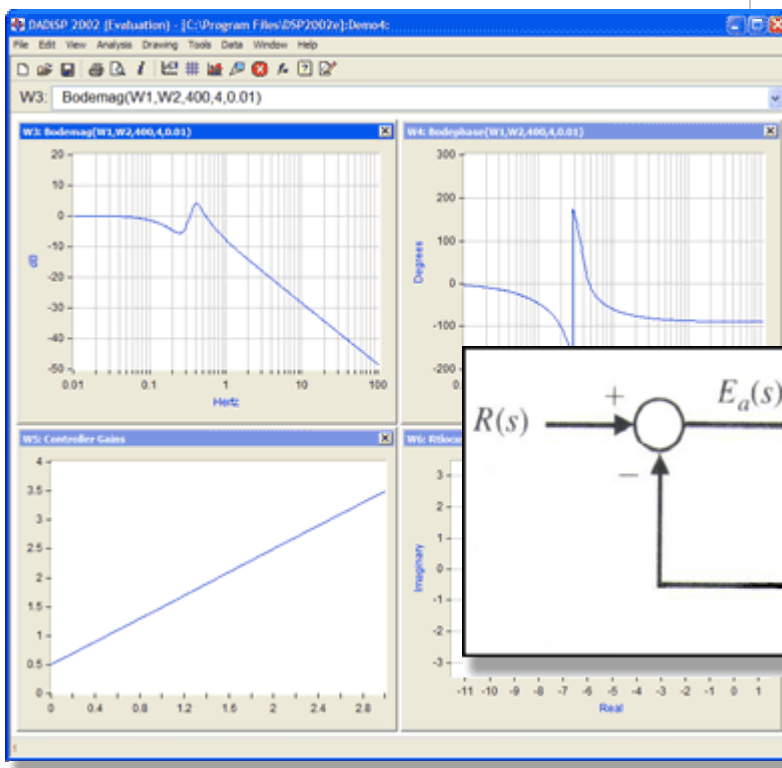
DADiSP 2002 (Evaluation) - [C:\Program Files\DSP2002e]:Demo4:

File Edit View Analysis Drawing Tools Data Window Help

W3: Bodemag(W1,W2,400,4,0.01)

W3: Bodemag(W1,W2,400,4,0.01)

20
10
0
-10
-20
-30
-40
-50
dB
0.01 0.1 1 10 100
Hertz

W4: Bodephase(W1,W2,400,4,0.01)

300
200
100
0
-100
-200
Degrees

W5: Controller Gains

4
3.5
3
2.5
2
1.5
1
0.5
0
0 0.4 0.8 1.2 1.6 2 2.4 2.8

W6: Rlocus

3
2
1
0
-1
-2
-3
Imaginary
-11 -10 -9 -8 -7 -6 -5 -4 -3 -2 -1 0 1
Real

$R(s)$ + − $E_a(s)$